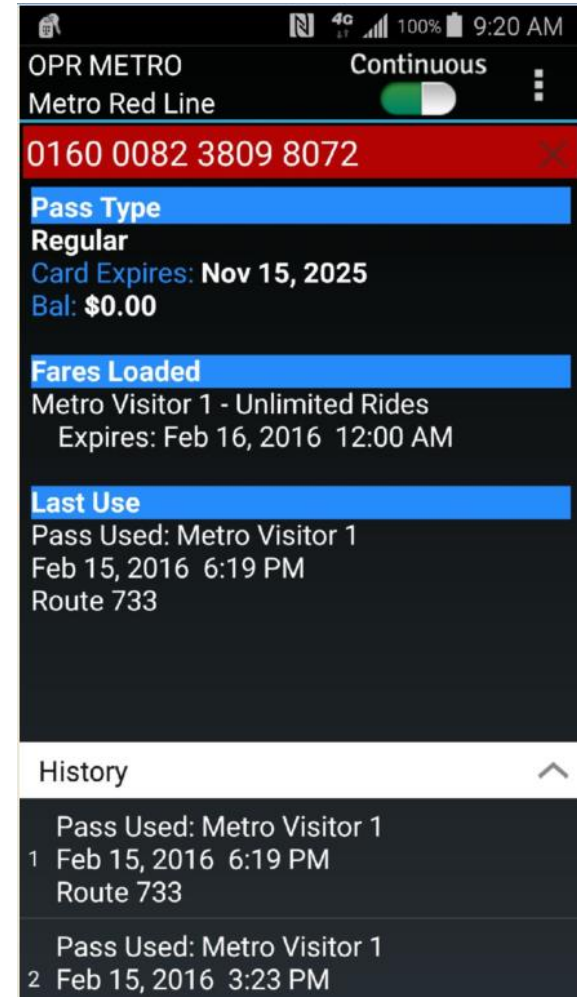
4G 100% 9:20 AM

OPR METRO
Metro Red Line

Continuous

0160 0082 3809 8072

Pass Type
Regular
Card Expires: Nov 15, 2025
Bal: $0.00

Fares Loaded
Metro Visitor 1 - Unlimited Rides
Expires: Feb 16, 2016 12:00 AM

Last Use
Pass Used: Metro Visitor 1
Feb 15, 2016 6:19 PM
Route 733

History

1 Pass Used: Metro Visitor 1
Feb 15, 2016 6:19 PM
Route 733

2 Pass Used: Metro Visitor 1
Feb 15, 2016 3:23 PM